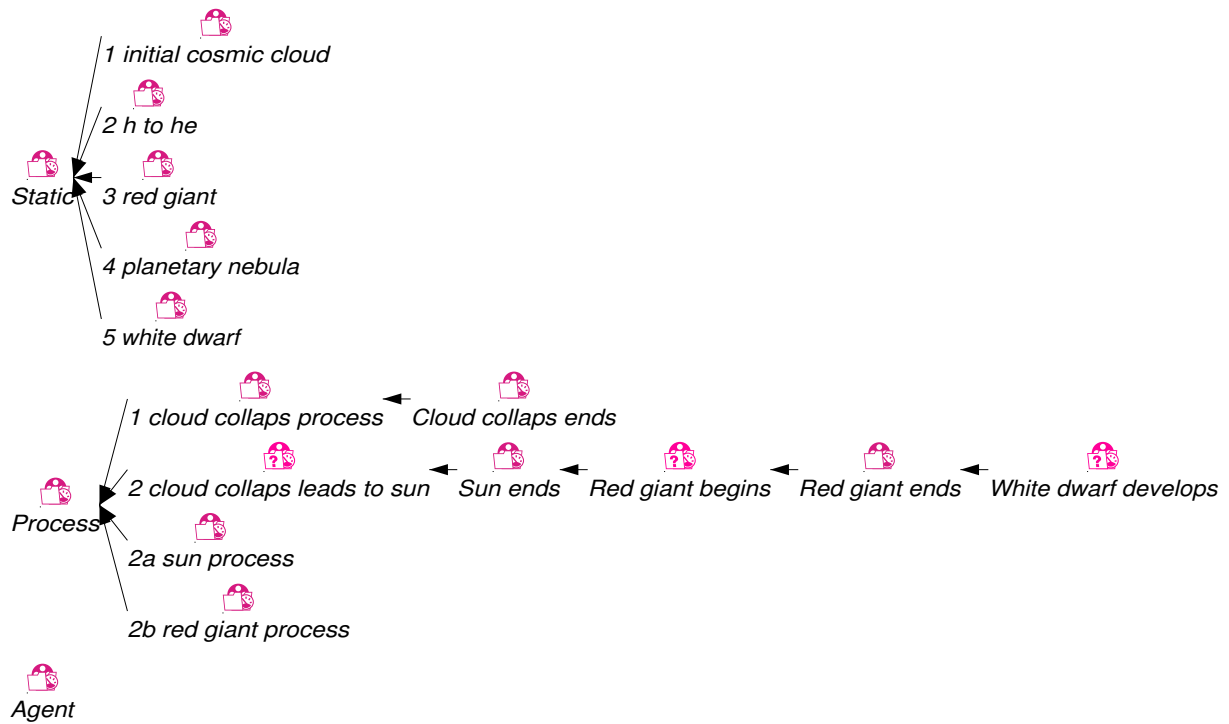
1 initial cosmic cloud

2 h to he

Static

3 red giant

4 planetary nebula

5 white dwarf

1 cloud collaps process

Cloud collaps ends

Process

2 cloud collaps leads to sun

Sun ends

Red giant begins

Red giant ends

White dwarf develops

2a sun process

2b red giant process

Agent